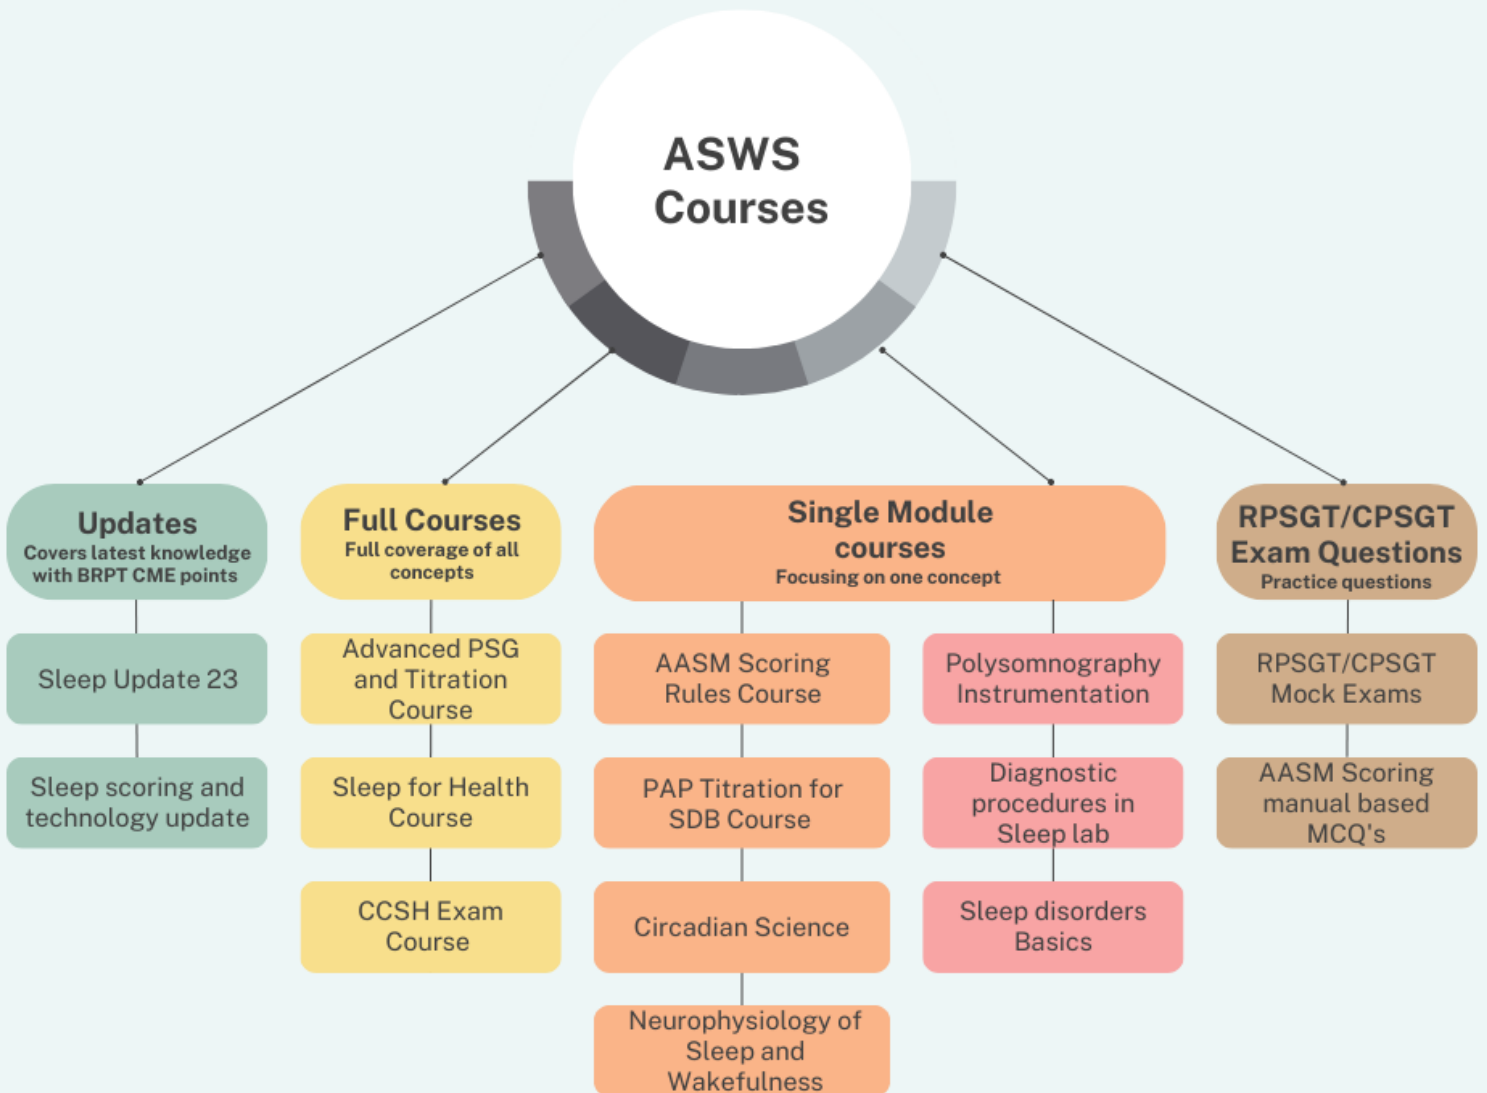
ASWS Courses

Updates
Covers latest knowledge with BRPT CME points

Sleep Update 23

Sleep scoring and technology update

Full Courses
Full coverage of all concepts

Advanced PSG and Titration Course

Sleep for Health Course

CCSH Exam Course

Single Module courses
Focusing on one concept

AASM Scoring Rules Course

PAP Titration for SDB Course

Circadian Science

Neurophysiology of Sleep and Wakefulness

Polysomnography Instrumentation

Diagnostic procedures in Sleep lab

Sleep disorders Basics

RPSGT/CPSGT Exam Questions
Practice questions

RPSGT/CPSGT Mock Exams

AASM Scoring manual based MCQ's